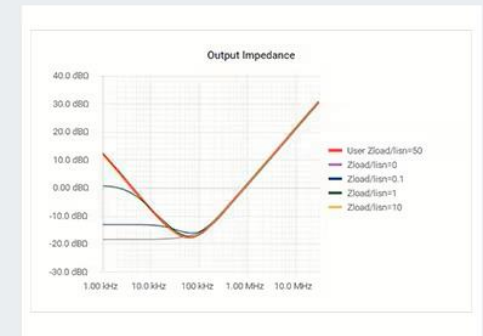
Output Impedance

40.0 dBΩ
30.0 dBΩ
20.0 dBΩ
10.0 dBΩ
0.00 dBΩ
-10.0 dBΩ
-20.0 dBΩ
-30.0 dBΩ

1.00 kHz 10.0 kHz 100 kHz 1.00 MHz 10.0 MHz

User Zload/lisn=50
Zload/lisn=0
Zload/lisn=0.1
Zload/lisn=1
Zload/lisn=10